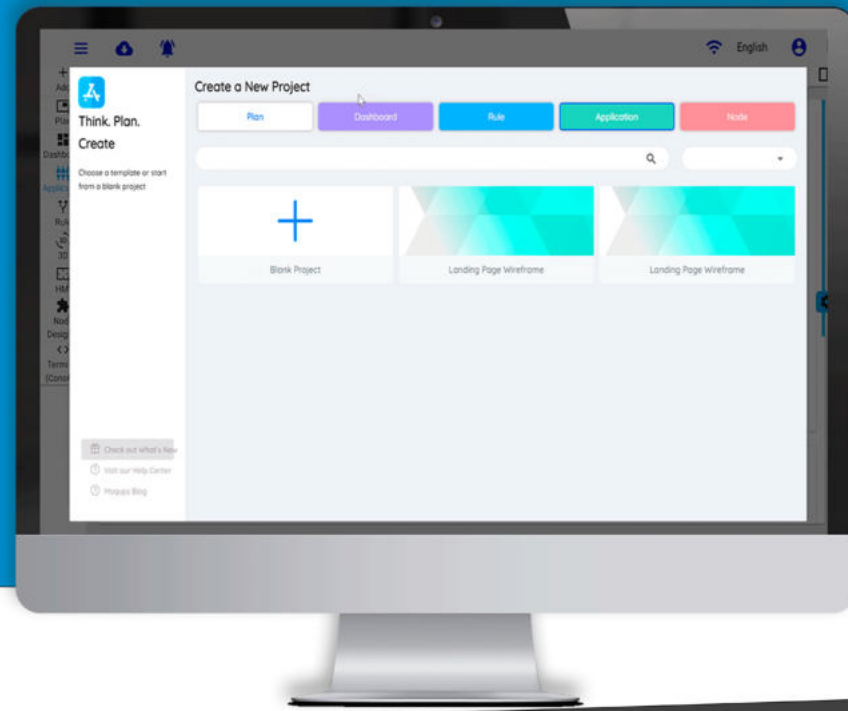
English

Think. Plan. Create

Choose a template or start from a blank project

Create a New Project

Plan

Dashboard

Rule

Application

Node

Blank Project

Landing Page Wireframe

Landing Page Wireframe

Check out What's New

Visit our Help Center

Moqups Blog

Add

Plan

Dashb

Applic

Rule

3D

HM

Node Design

Termi (Consi